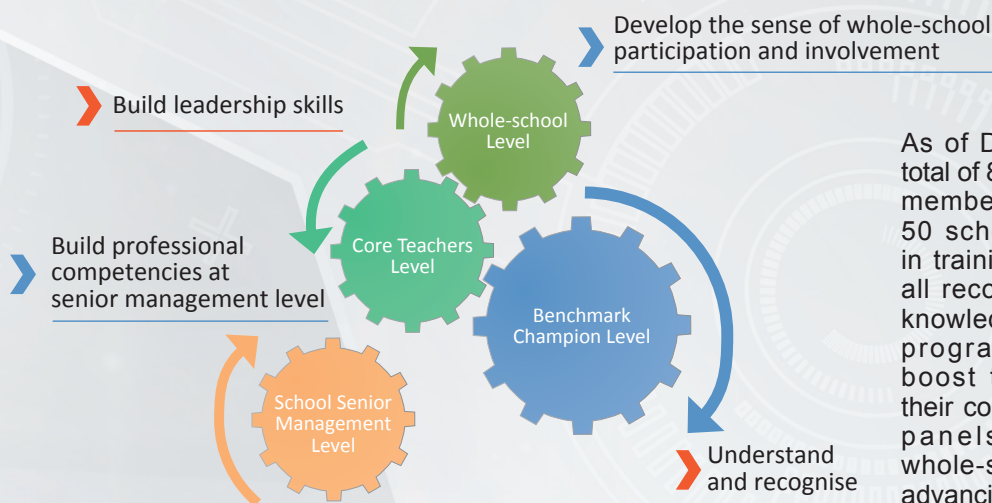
Develop the sense of whole-school participation and involvement

Build leadership skills

Whole-school Level

Core Teachers Level

Build professional competencies at senior management level

Benchmark Champion Level

School Senior Management Level

Understand and recognise

As of D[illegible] total of 8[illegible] membe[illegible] 50 sch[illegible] in traini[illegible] all reco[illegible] knowle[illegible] progra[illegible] boost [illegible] their co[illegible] panels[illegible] whole-s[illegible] advanci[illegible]